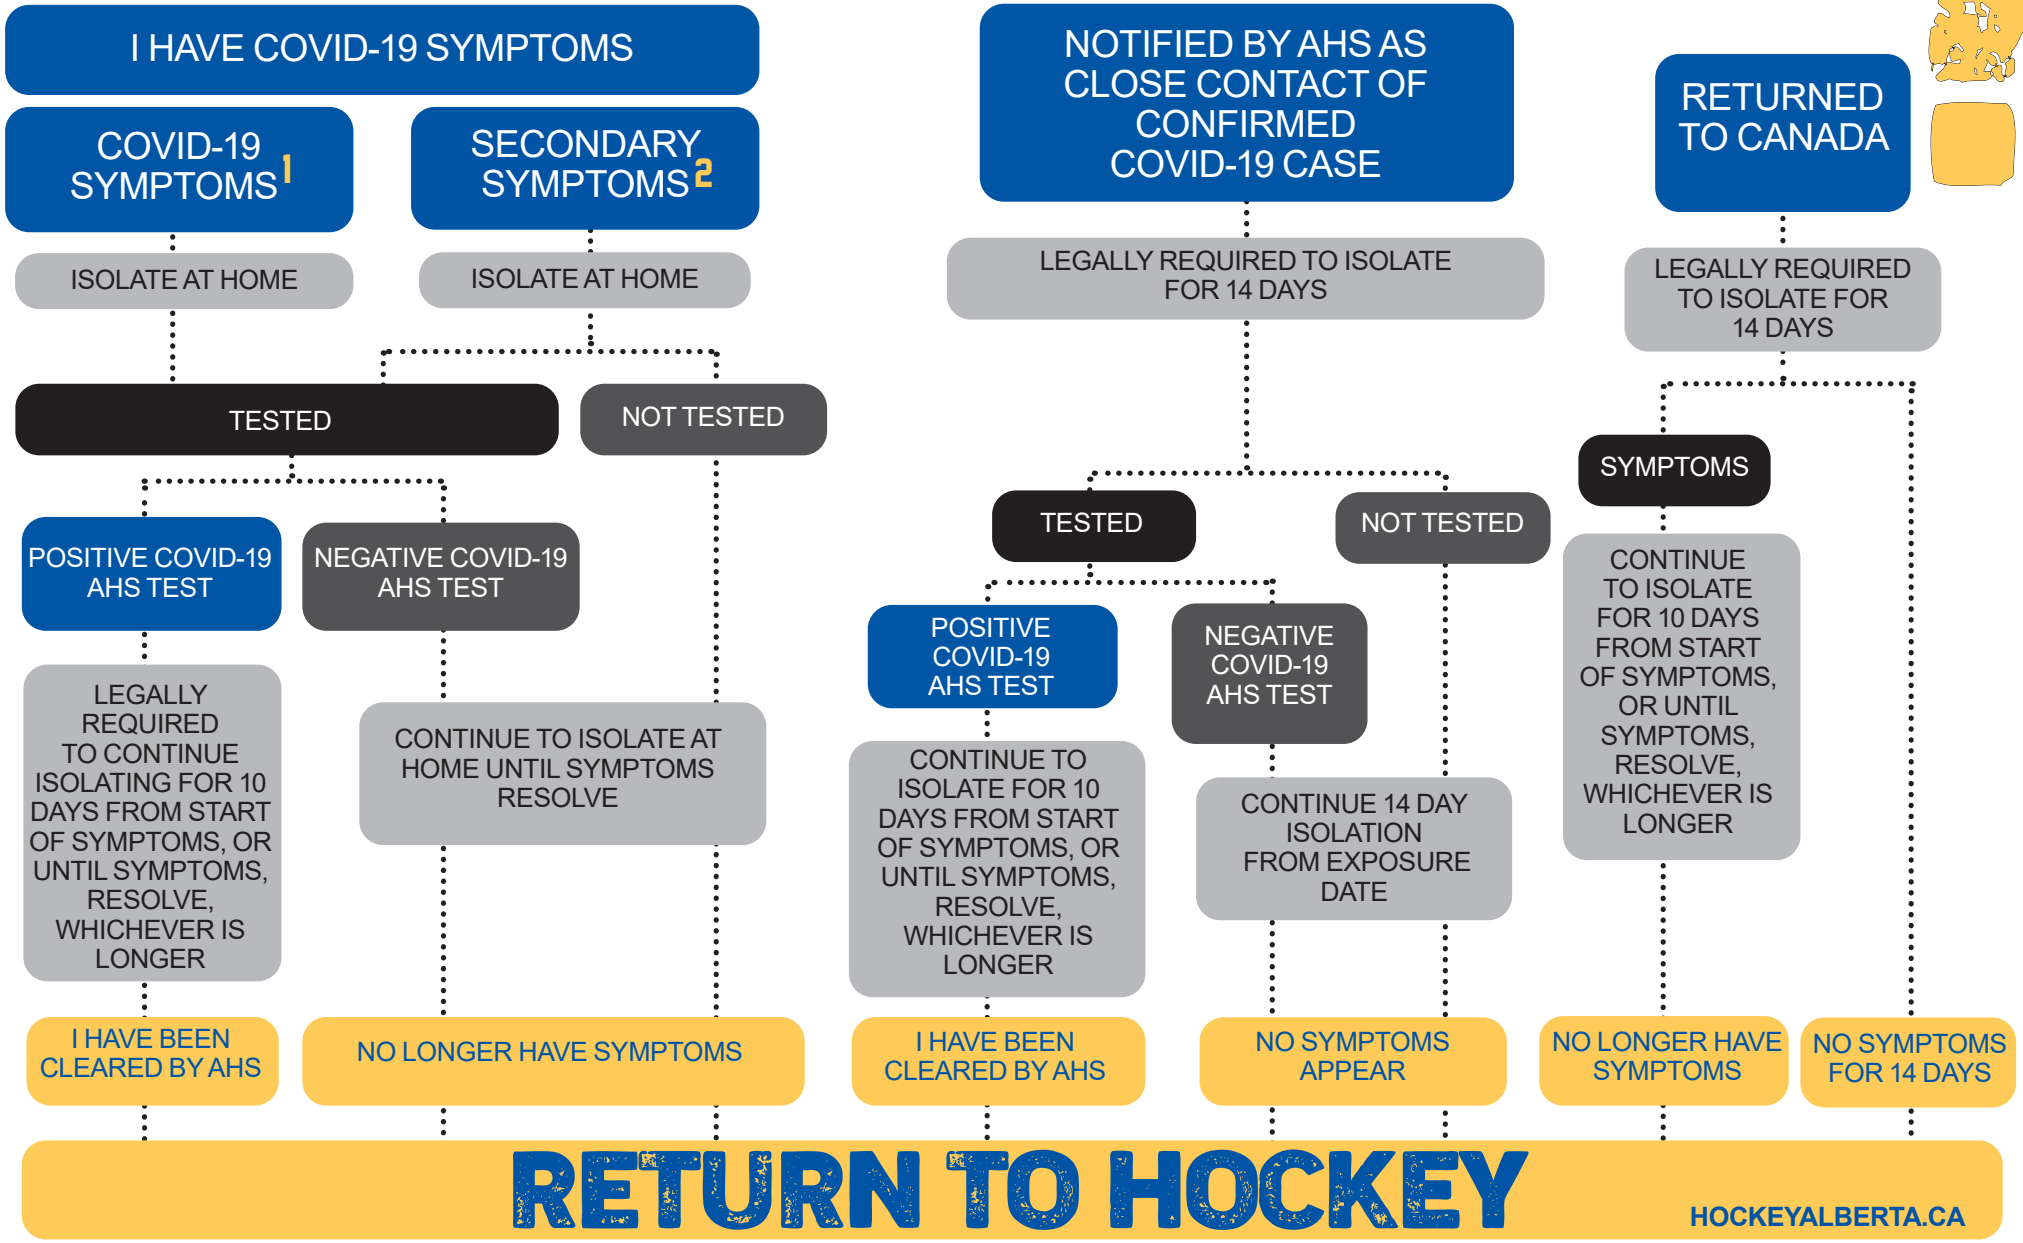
I HAVE COVID-19 SYMPTOMS

COVID-19 SYMPTOMS 1

SECONDARY SYMPTOMS 2

ISOLATE AT HOME

ISOLATE AT HOME

TESTED

NOT TESTED

POSITIVE COVID-19 AHS TEST

NEGATIVE COVID-19 AHS TEST

LEGALLY REQUIRED TO CONTINUE ISOLATING FOR 10 DAYS FROM START OF SYMPTOMS, OR UNTIL SYMPTOMS, RESOLVE, WHICHEVER IS LONGER

CONTINUE TO ISOLATE AT HOME UNTIL SYMPTOMS RESOLVE

I HAVE BEEN CLEARED BY AHS

NO LONGER HAVE SYMPTOMS

NOTIFIED BY AHS AS CLOSE CONTACT OF CONFIRMED COVID-19 CASE

LEGALLY REQUIRED TO ISOLATE FOR 14 DAYS

TESTED

NOT TESTED

POSITIVE COVID-19 AHS TEST

NEGATIVE COVID-19 AHS TEST

CONTINUE TO ISOLATE FOR 10 DAYS FROM START OF SYMPTOMS, OR UNTIL SYMPTOMS, RESOLVE, WHICHEVER IS LONGER

CONTINUE 14 DAY ISOLATION FROM EXPOSURE DATE

I HAVE BEEN CLEARED BY AHS

NO SYMPTOMS APPEAR

RETURNED TO CANADA

LEGALLY REQUIRED TO ISOLATE FOR 14 DAYS

SYMPTOMS

CONTINUE TO ISOLATE FOR 10 DAYS FROM START OF SYMPTOMS, OR UNTIL SYMPTOMS, RESOLVE, WHICHEVER IS LONGER

NO LONGER HAVE SYMPTOMS

NO SYMPTOMS FOR 14 DAYS

RETURN TO HOCKEY

HOCKEYALBERTA.CA